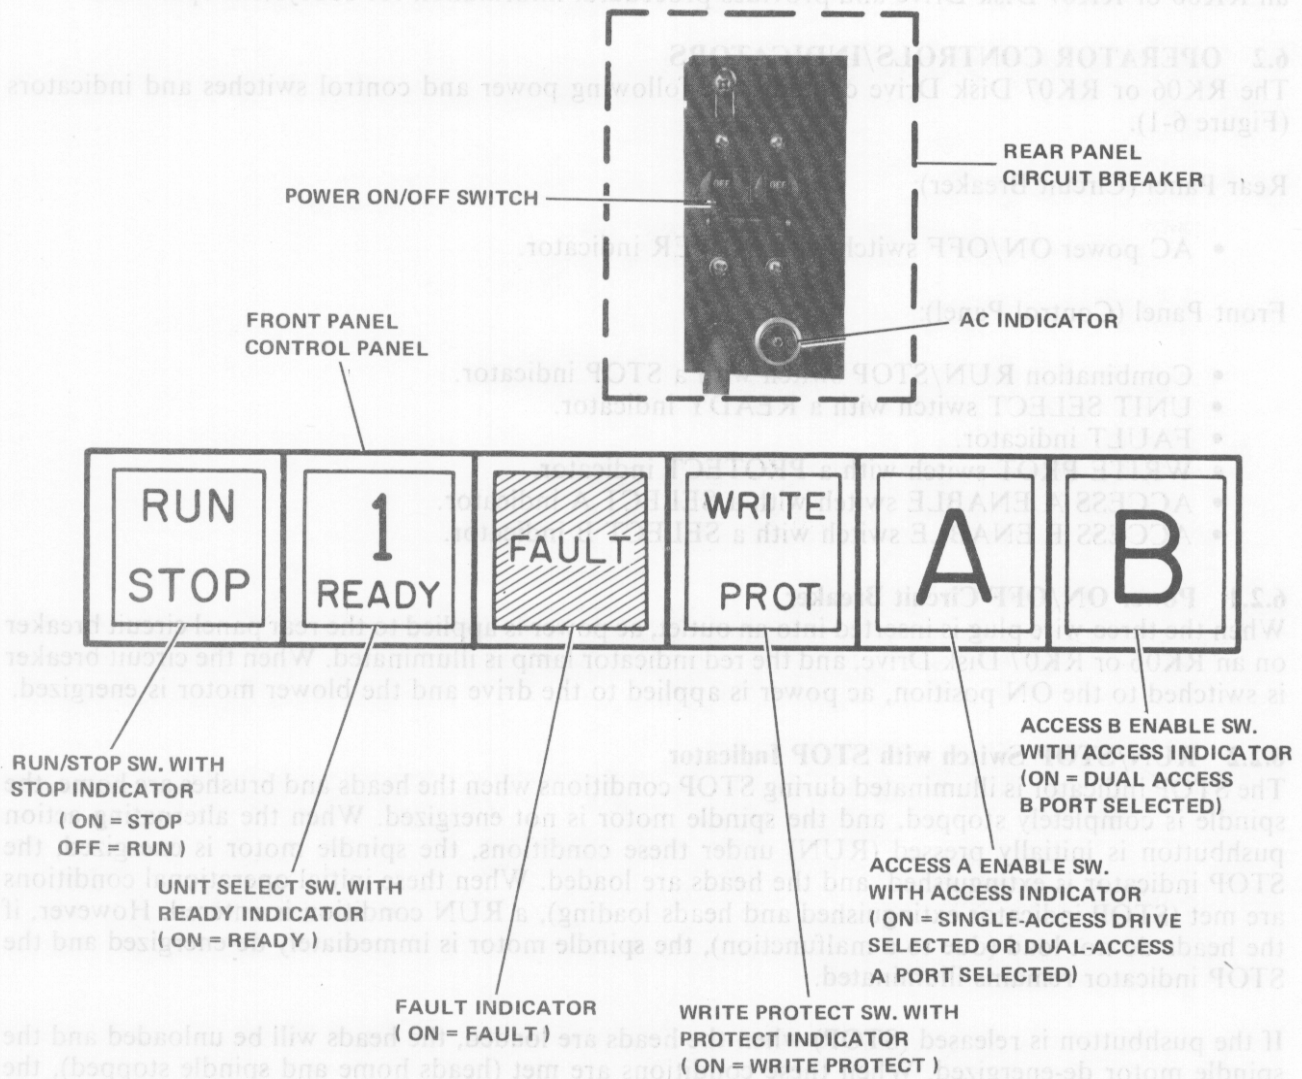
REAR PANEL CIRCUIT BREAKER

POWER ON/OFF SWITCH

FRONT PANEL CONTROL PANEL

AC INDICATOR

RUN

STOP

1

READY

FAULT

WRITE

PROT

A

B

ACCESS B ENABLE SW. WITH ACCESS INDICATOR (ON = DUAL ACCESS B PORT SELECTED)

RUN/STOP SW. WITH STOP INDICATOR ( ON = STOP OFF = RUN )

ACCESS A ENABLE SW. WITH ACCESS INDICATOR ( ON = SINGLE-ACCESS DRIVE SELECTED OR DUAL-ACCESS A PORT SELECTED)

UNIT SELECT SW. WITH READY INDICATOR ( ON = READY )

FAULT INDICATOR ( ON = FAULT )

WRITE PROTECT SW. WITH PROTECT INDICATOR ( ON = WRITE PROTECT )